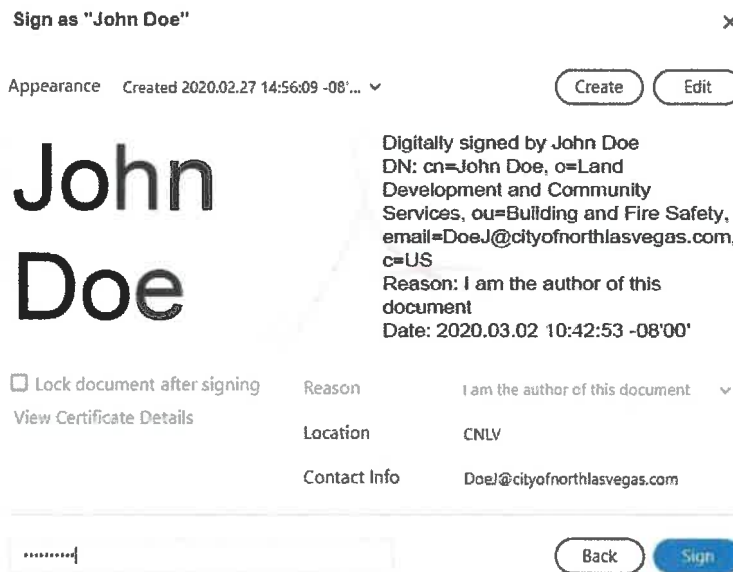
Sign as "John Doe"

×

Appearance Created 2020.02.27 14:56:09 -08'...

Create Edit

John Doe

Digitally signed by John Doe
DN: cn=John Doe, o=Land Development and Community Services, ou=Building and Fire Safety, email=DoeJ@cityofnorthlasvegas.com, c=US
Reason: I am the author of this document
Date: 2020.03.02 10:42:53 -08'00'

Lock document after signing

View Certificate Details

Reason I am the author of this document

Location CNLV

Contact Info DoeJ@cityofnorthlasvegas.com

••••••••

Back Sign